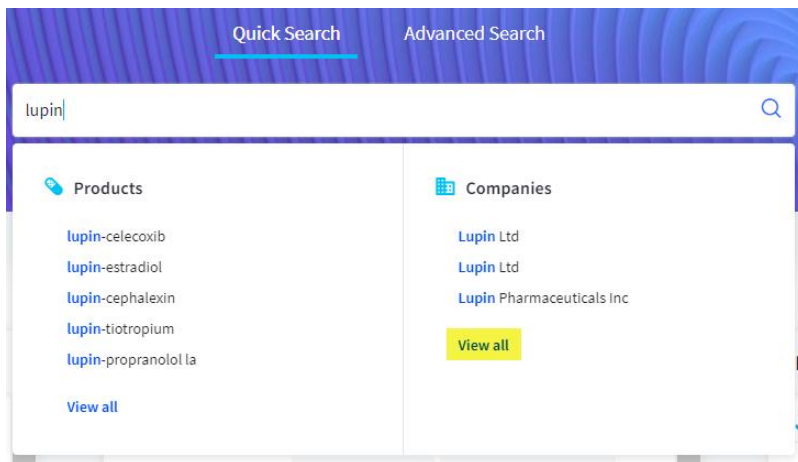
Quick Search Advanced Search

lupin

Products

lupin-celecoxib
lupin-estradiol
lupin-cephalexin
lupin-tiotropium
lupin-propranolol la

View all

Companies

Lupin Ltd
Lupin Ltd
Lupin Pharmaceuticals Inc

View all